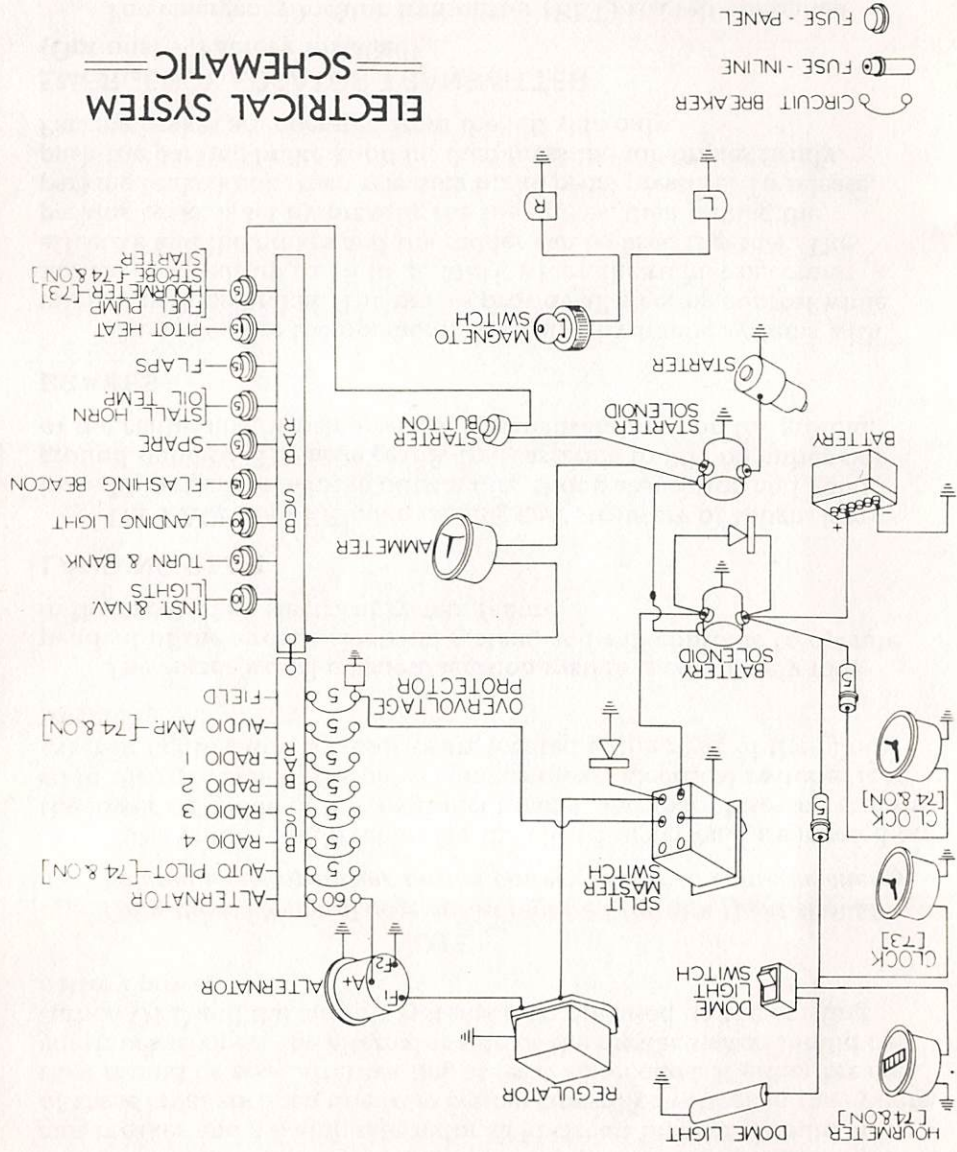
ELECTRICAL SYSTEM
SCHEMATIC

FUSE - PANEL
FUSE - INLINE
CIRCUIT BREAKER

R
L
MAGNETO SWITCH
STARTER
STARTER SOLENOID
STARTER BUTTON
BATTERY
+
−
AMMETER
BATTERY SOLENOID
5
OVERVOLTAGE PROTECTOR
5
5
CLOCK [T4 & ON]
SPLIT MASTER SWITCH
CLOCK [T3]
DOME LIGHT SWITCH
HOURMETER [T4 & ON]
DOME LIGHT
REGULATOR
ALTERNATOR
F1
A+
F2

BUS BAR
5 STARTER
STROBE −[T4 & ON]
HOURMETER −[T3]
FUEL PUMP
15 PITOT HEAT
5 FLAPS
5 [OIL TEMP / STALL HORN]
5 SPARE
5 FLASHING BEACON
10 LANDING LIGHT
5 TURN & BANK
5 [INST. & NAV. LIGHTS]

BUS BAR
5 FIELD
5 AUDIO AMP −[T4 & ON]
5 RADIO 1
5 RADIO 2
5 RADIO 3
5 RADIO 4
5 AUTO PILOT −[T4 & ON]
60 ALTERNATOR